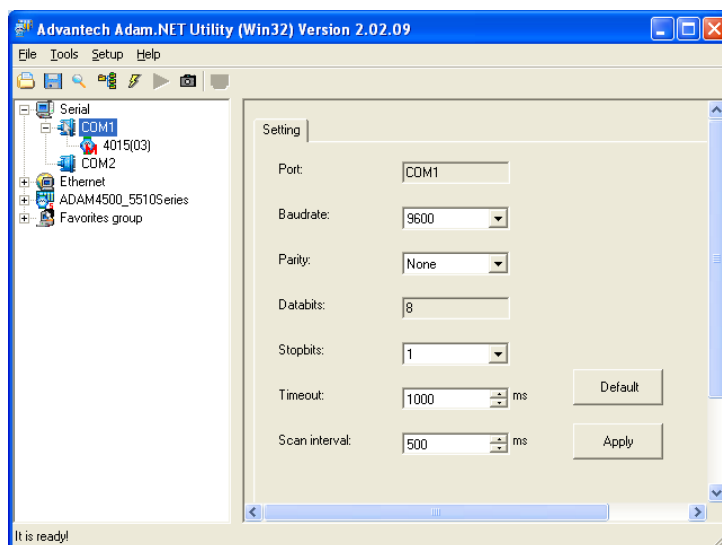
Advantech Adam.NET Utility (Win32) Version 2.02.09

File Tools Setup Help

Serial
COM1
4015(03)
COM2
Ethernet
ADAM4500_5510Series
Favorites group

Setting

Port: COM1

Baudrate: 9600

Parity: None

Databits: 8

Stopbits: 1

Timeout: 1000 ms

Scan interval: 500 ms

Default

Apply

It is ready!